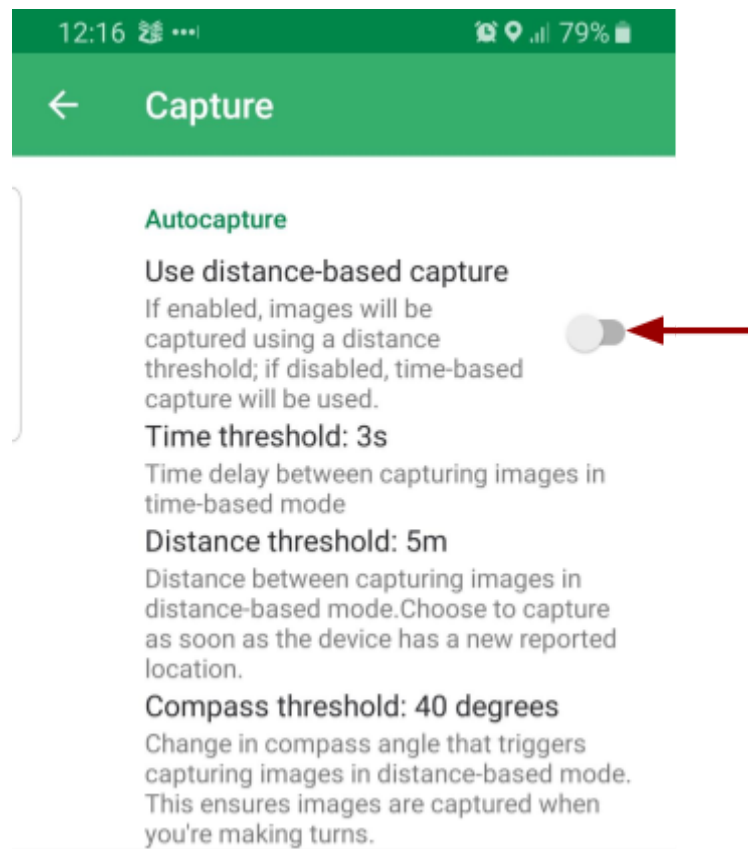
12:16 ••• 79%

← Capture

Autocapture

Use distance-based capture

If enabled, images will be captured using a distance threshold; if disabled, time-based capture will be used.

Time threshold: 3s

Time delay between capturing images in time-based mode

Distance threshold: 5m

Distance between capturing images in distance-based mode.Choose to capture as soon as the device has a new reported location.

Compass threshold: 40 degrees

Change in compass angle that triggers capturing images in distance-based mode. This ensures images are captured when you're making turns.